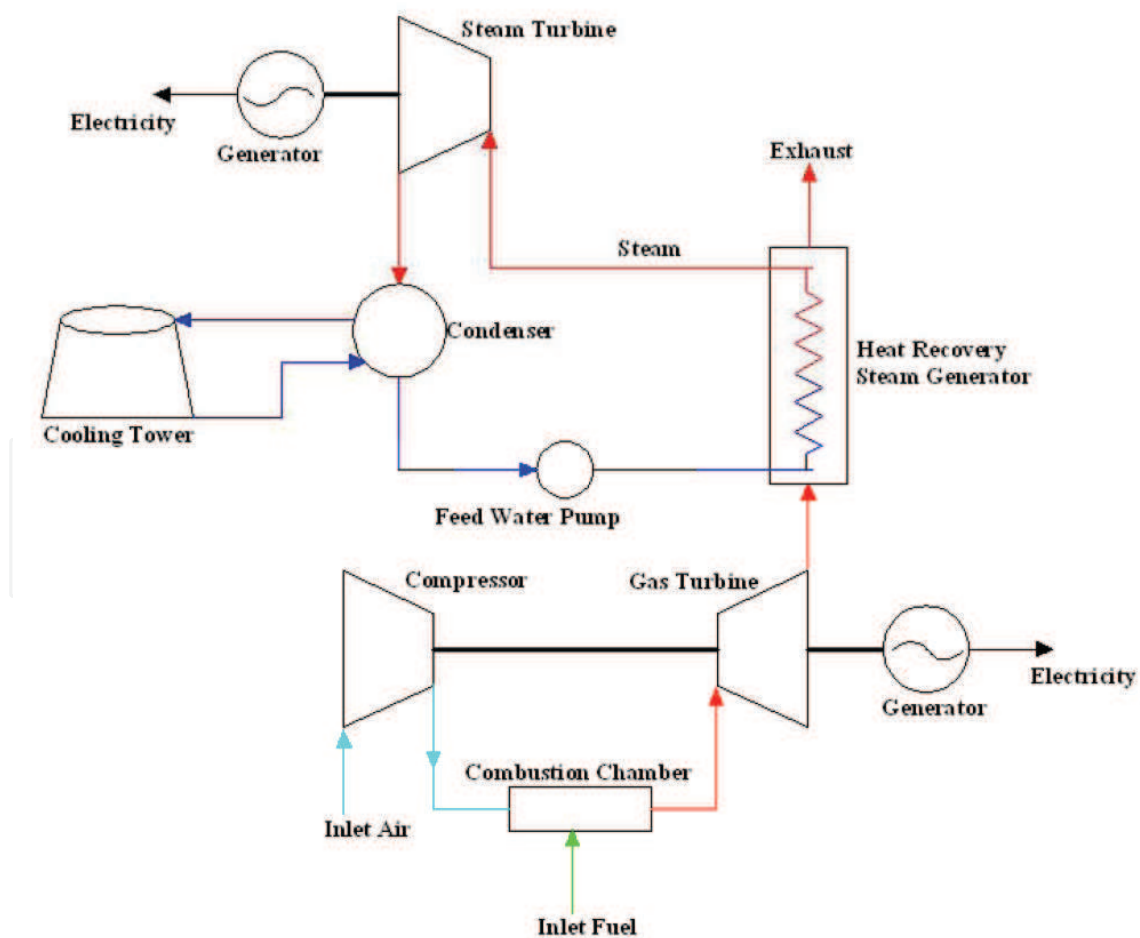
Steam Turbine

Electricity

Generator

Exhaust

Steam

Condenser

Heat Recovery Steam Generator

Cooling Tower

Feed Water Pump

Compressor

Gas Turbine

Electricity

Generator

Combustion Chamber

Inlet Air

Inlet Fuel